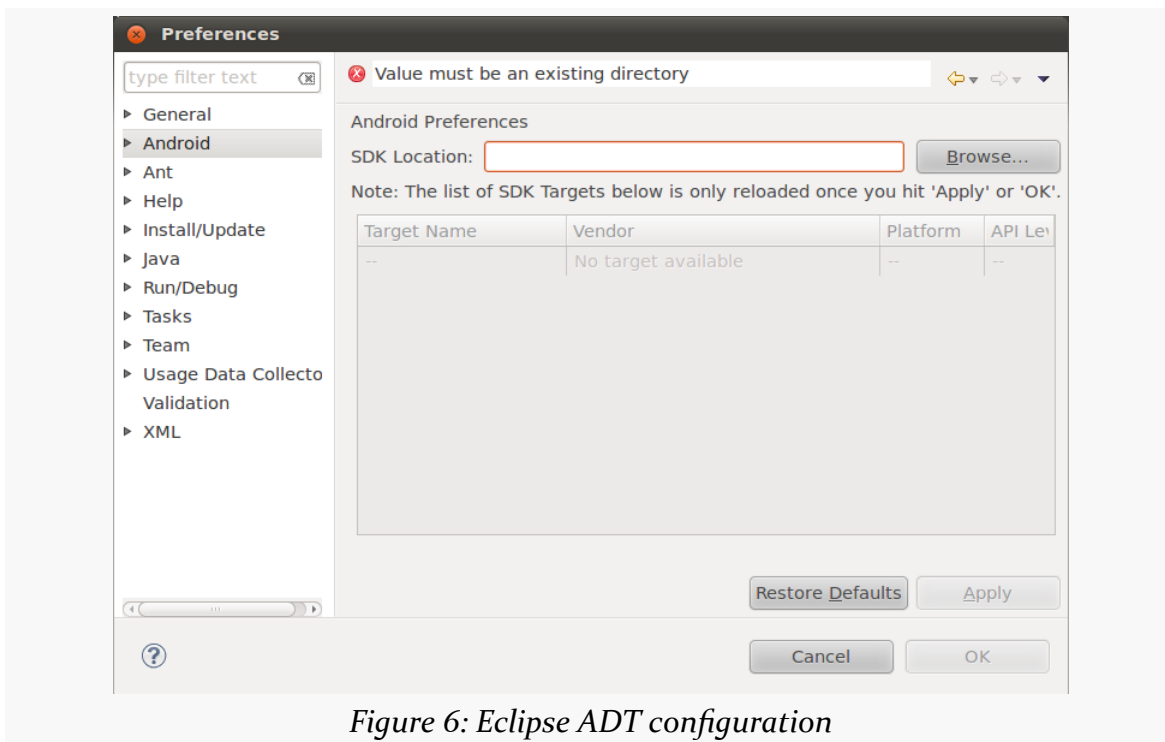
Preferences

type filter text

General
Android
Ant
Help
Install/Update
Java
Run/Debug
Tasks
Team
Usage Data Collecto
Validation
XML

Value must be an existing directory

Android Preferences

SDK Location:

Browse...

Note: The list of SDK Targets below is only reloaded once you hit 'Apply' or 'OK'.

| Target Name | Vendor | Platform | API Le |
|---|---|---|---|
| -- | No target available | -- | -- |

Restore Defaults

Apply

Cancel

OK

Figure 6: Eclipse ADT configuration